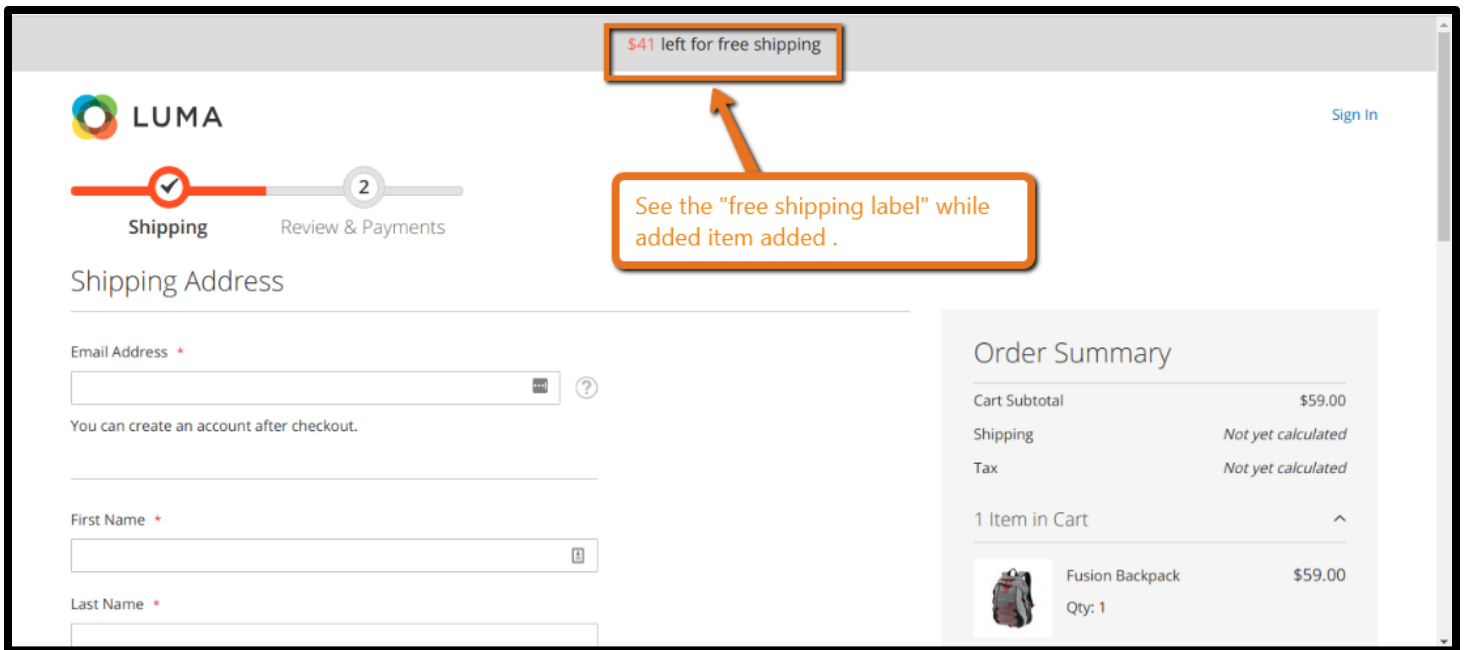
$41 left for free shipping

LUMA

Sign In

See the "free shipping label" while added item added .

2

Shipping

Review & Payments

Shipping Address

Email Address *

You can create an account after checkout.

First Name *

Last Name *

Order Summary

| Cart Subtotal | $59.00 |
|---|---|
| Shipping | Not yet calculated |
| Tax | Not yet calculated |

1 Item in Cart

Fusion Backpack

$59.00

Qty: 1